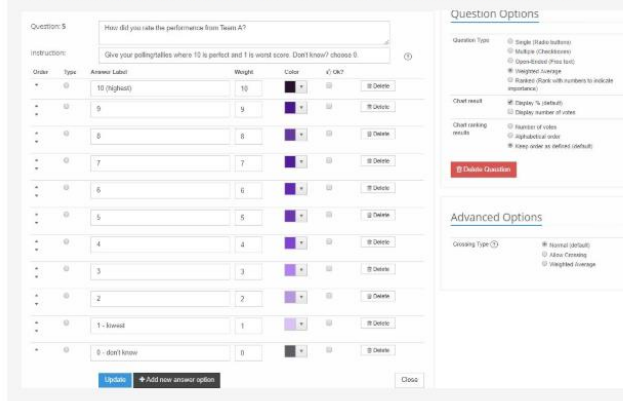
Question 5 How did you rate the performance from Team A?

Instruction: Give your polling/tallies where 10 is perfect and 1 is worst score. Don't know? choose 0

| Order | Type | Answer Label | Weight | Color | ✓ Ok? | |
|---|---|---|---|---|---|---|
| | | 10 (highest) | 10 | | | Delete |
| | | 9 | 9 | | | Delete |
| | | 8 | 8 | | | Delete |
| | | 7 | 7 | | | Delete |
| | | 6 | 6 | | | Delete |
| | | 5 | 5 | | | Delete |
| | | 4 | 4 | | | Delete |
| | | 3 | 3 | | | Delete |
| | | 2 | 2 | | | Delete |
| | | 1 - lowest | 1 | | | Delete |
| | | 0 - don't know | 0 | | | Delete |

Update + Add new answer option Close

Question Options

Question Type
Single (Radio buttons)
Multiple (Checkboxes)
Open-Ended (Free text)
Weighted Average
Ranked (Rank with numbers to indicate importance)

Chart result
Display % (default)
Display number of votes

Chart ranking results
Number of votes
Alphabetical order
Keep order as defined (default)

Delete Question

Advanced Options

Crossing Type
Normal (default)
Allow Crossing
Weighted Average